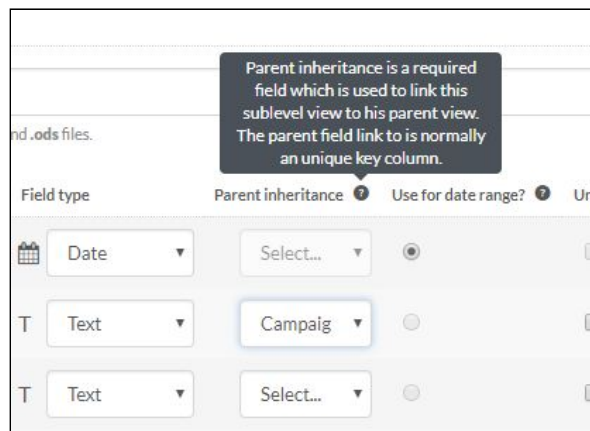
Parent inheritance is a required field which is used to link this sublevel view to his parent view. The parent field link to is normally an unique key column.

nd .ods files.

| Field type | Parent inheritance | Use for date range? | Ur |
|---|---|---|---|
| Date | Select... | | |
| T Text | Campaig | | |
| T Text | Select... | | |